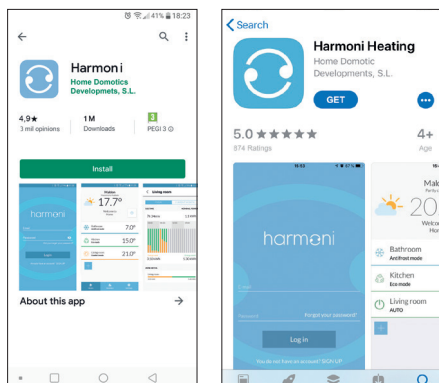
41% 18:23

Harmoni
Home Domotics Developmets, S.L.

4,9★
3 mil opinions

1 M
Downloads

3
PEGI 3

Install

harmoni

17.7°

Living room

7.0°
15.0°
21.0°

About this app

< Search

Harmoni Heating
Home Domotic Developments, S.L.

GET

5.0 ★★★★★
874 Ratings

4+
Age

harmoni

Log in

Forgot your password?

You do not have an account? SIGN UP

Mak
20
Welco
Ho

Bathroom
Antifrost mode

Kitchen
Eco mode

Living room
AUTO